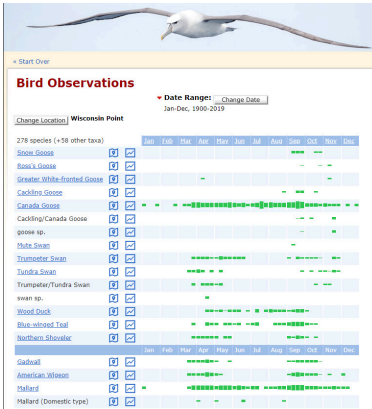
« Start Over

Bird Observations

Date Range: Change Date
Jan-Dec, 1900-2019

Change Location Wisconsin Point

278 species (+58 other taxa)

| | Jan | Feb | Mar | Apr | May | Jun | Jul | Aug | Sep | Oct | Nov | Dec |
|---|---|---|---|---|---|---|---|---|---|---|---|---|
| Snow Goose | | | | | | | | | | | | |
| Ross's Goose | | | | | | | | | | | | |
| Greater White-fronted Goose | | | | | | | | | | | | |
| Cackling Goose | | | | | | | | | | | | |
| Canada Goose | | | | | | | | | | | | |
| Cackling/Canada Goose | | | | | | | | | | | | |
| goose sp. | | | | | | | | | | | | |
| Mute Swan | | | | | | | | | | | | |
| Trumpeter Swan | | | | | | | | | | | | |
| Tundra Swan | | | | | | | | | | | | |
| Trumpeter/Tundra Swan | | | | | | | | | | | | |
| swan sp. | | | | | | | | | | | | |
| Wood Duck | | | | | | | | | | | | |
| Blue-winged Teal | | | | | | | | | | | | |
| Northern Shoveler | | | | | | | | | | | | |
| | Jan | Feb | Mar | Apr | May | Jun | Jul | Aug | Sep | Oct | Nov | Dec |
| Gadwall | | | | | | | | | | | | |
| American Wigeon | | | | | | | | | | | | |
| Mallard | | | | | | | | | | | | |
| Mallard (Domestic type) | | | | | | | | | | | | |